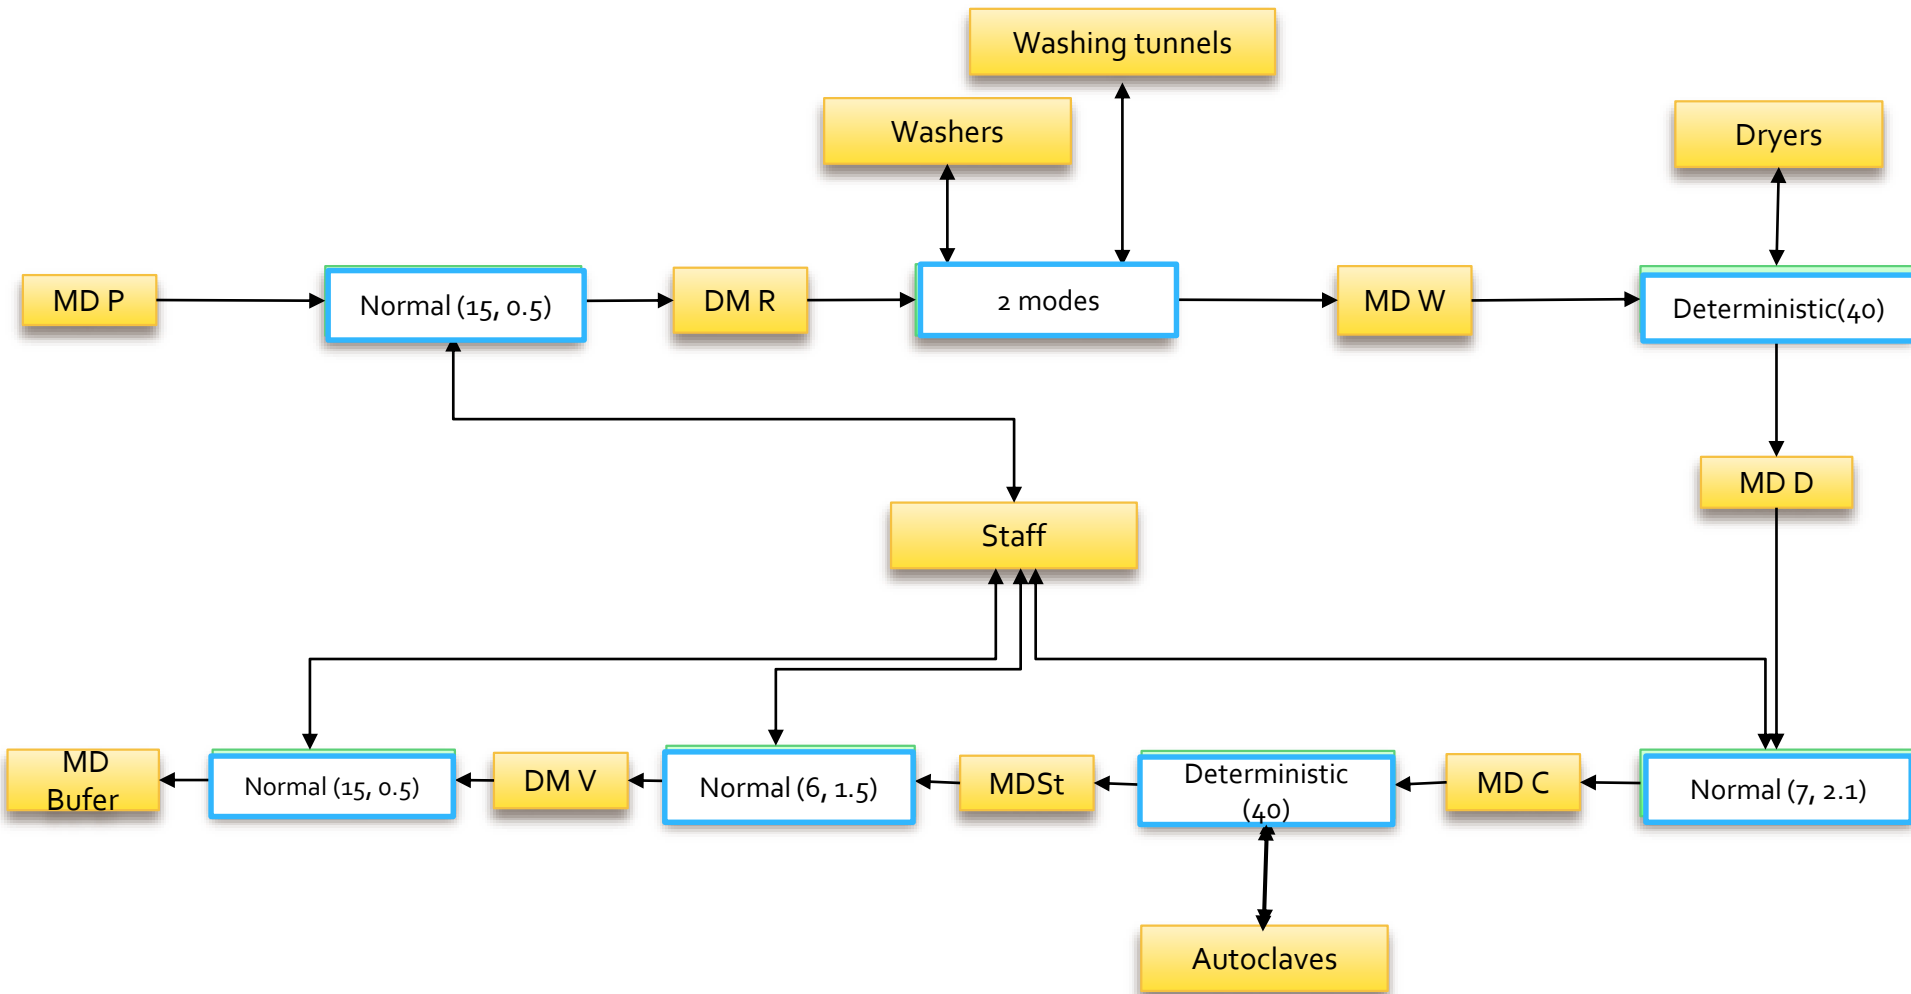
Washing tunnels

Washers

Dryers

MD P

Normal (15, 0.5)

DM R

2 modes

MD W

Deterministic(40)

MD D

Staff

MD Bufer

Normal (15, 0.5)

DM V

Normal (6, 1.5)

MDSt

Deterministic (40)

MD C

Normal (7, 2.1)

Autoclaves